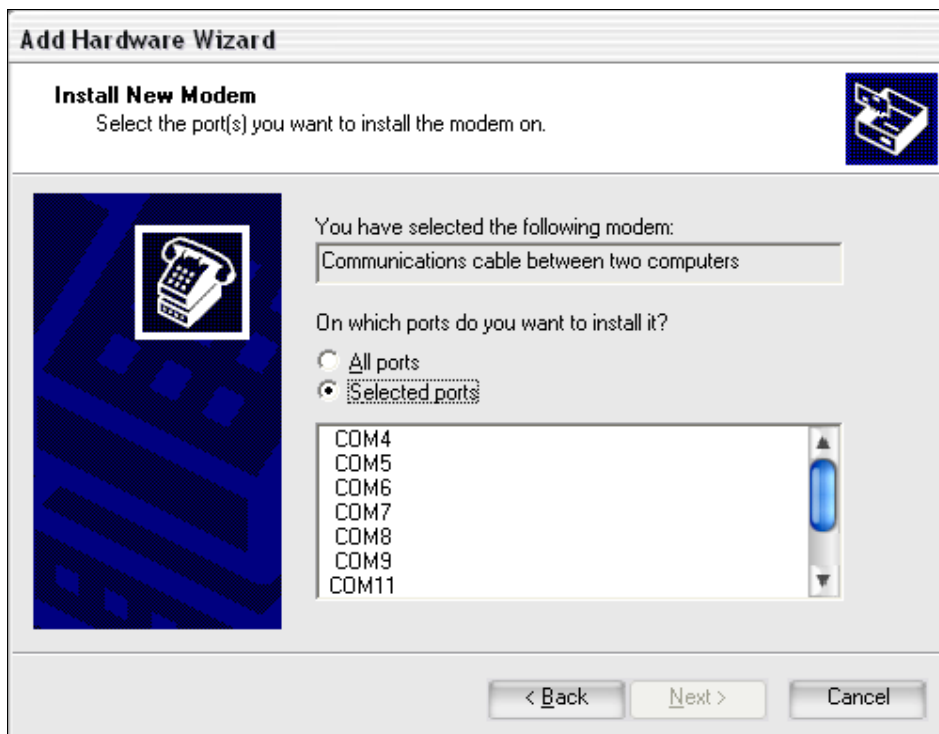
Add Hardware Wizard

Install New Modem
Select the port(s) you want to install the modem on.

You have selected the following modem:

Communications cable between two computers

On which ports do you want to install it?

All ports
Selected ports

COM4
COM5
COM6
COM7
COM8
COM9
COM11

< Back
Next >
Cancel